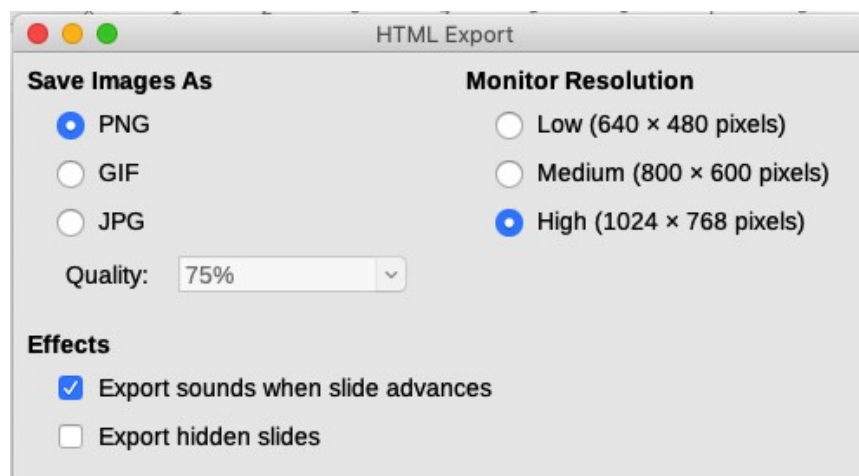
HTML Export

Save Images As

PNG

GIF

JPG

Quality: 75%

Monitor Resolution

Low (640 × 480 pixels)

Medium (800 × 600 pixels)

High (1024 × 768 pixels)

Effects

Export sounds when slide advances

Export hidden slides